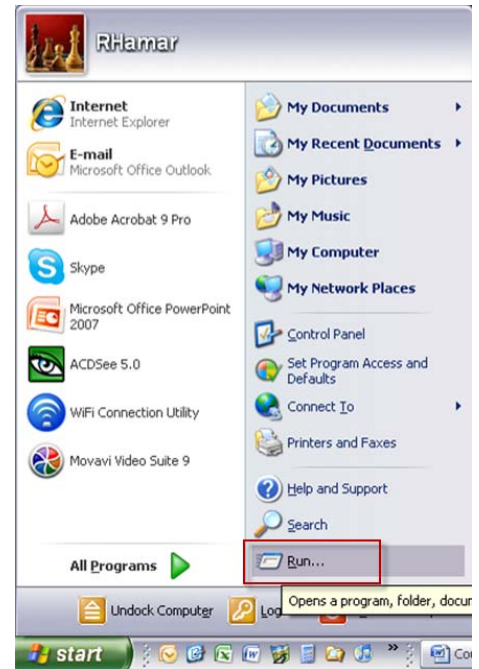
RHamar

Internet
Internet Explorer

E-mail
Microsoft Office Outlook

Adobe Acrobat 9 Pro

Skype

Microsoft Office PowerPoint 2007

ACDSee 5.0

WiFi Connection Utility

Movavi Video Suite 9

All Programs

My Documents

My Recent Documents

My Pictures

My Music

My Computer

My Network Places

Control Panel

Set Program Access and Defaults

Connect To

Printers and Faxes

Help and Support

Search

Run...

Opens a program, folder, docu

Undock Computer

Log

start

Co